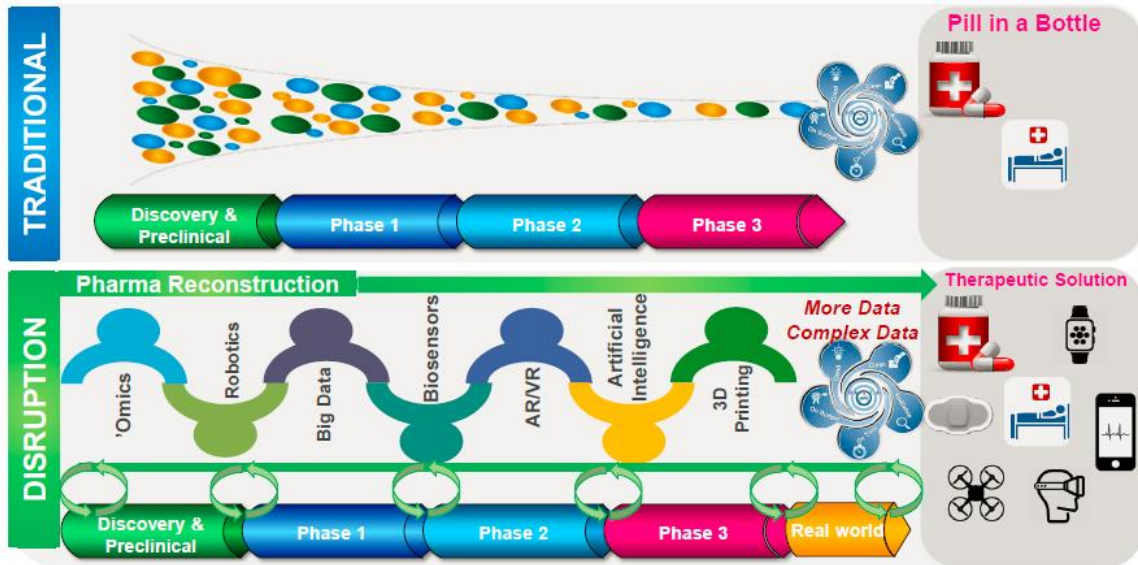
TRADITIONAL

Pill in a Bottle

Discovery & Preclinical

Phase 1

Phase 2

Phase 3

DISRUPTION

Pharma Reconstruction

Therapeutic Solution

'Omics

Robotics

Big Data

Biosensors

AR/VR

Artificial Intelligence

3D Printing

More Data Complex Data

Discovery & Preclinical

Phase 1

Phase 2

Phase 3

Real world